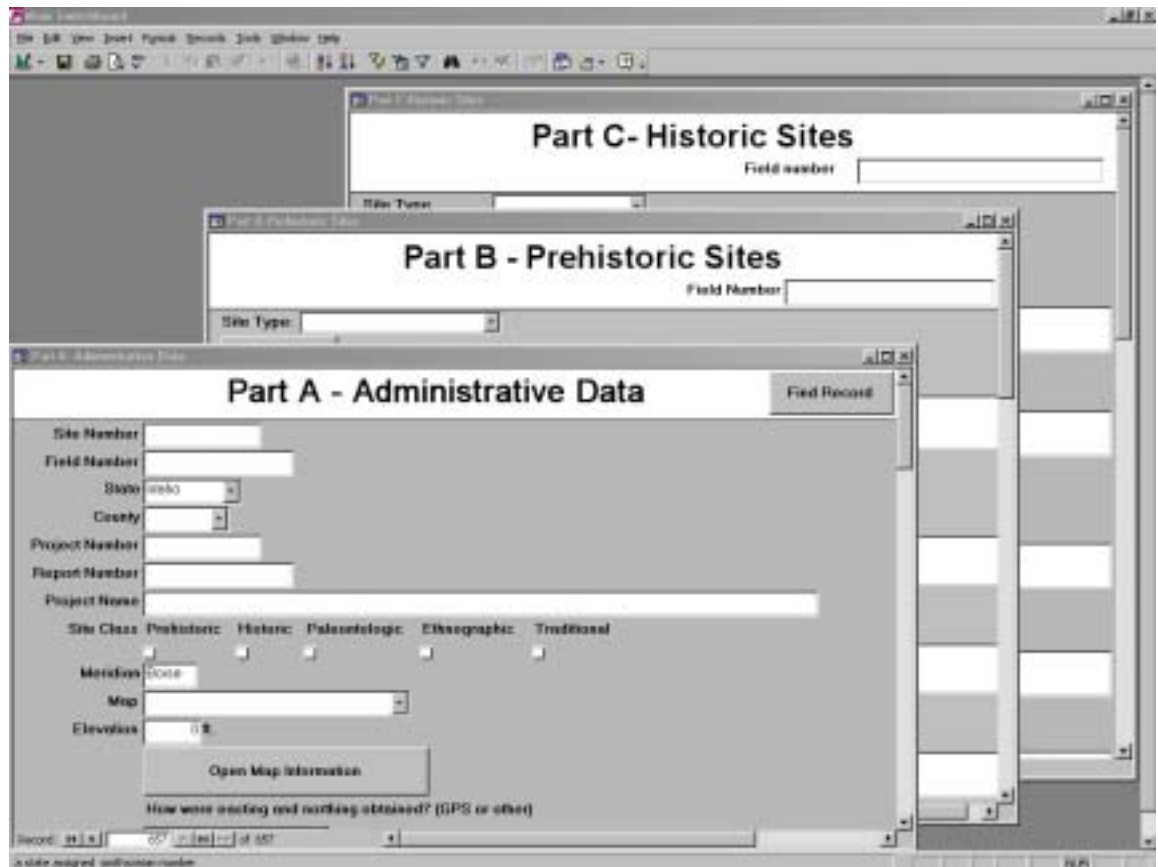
Main Switchboard

File Edit View Insert Format Records Tools Window Help

Part C - Historic Sites

Part C- Historic Sites

Field number

Site Type

Part B - Prehistoric Sites

Part B - Prehistoric Sites

Field Number

Site Type

Part A - Administrative Data

Part A - Administrative Data

Find Record

Site Number

Field Number

State Idaho

County

Project Number

Report Number

Project Name

Site Class Prehistoric Historic Paleontologic Ethnographic Traditional

Meridian Boise

Map

Elevation 0 ft

Open Map Information

How were easting and northing obtained? (GPS or other)

Record: 687 of 687

A state assigned smithsonian number

NUM